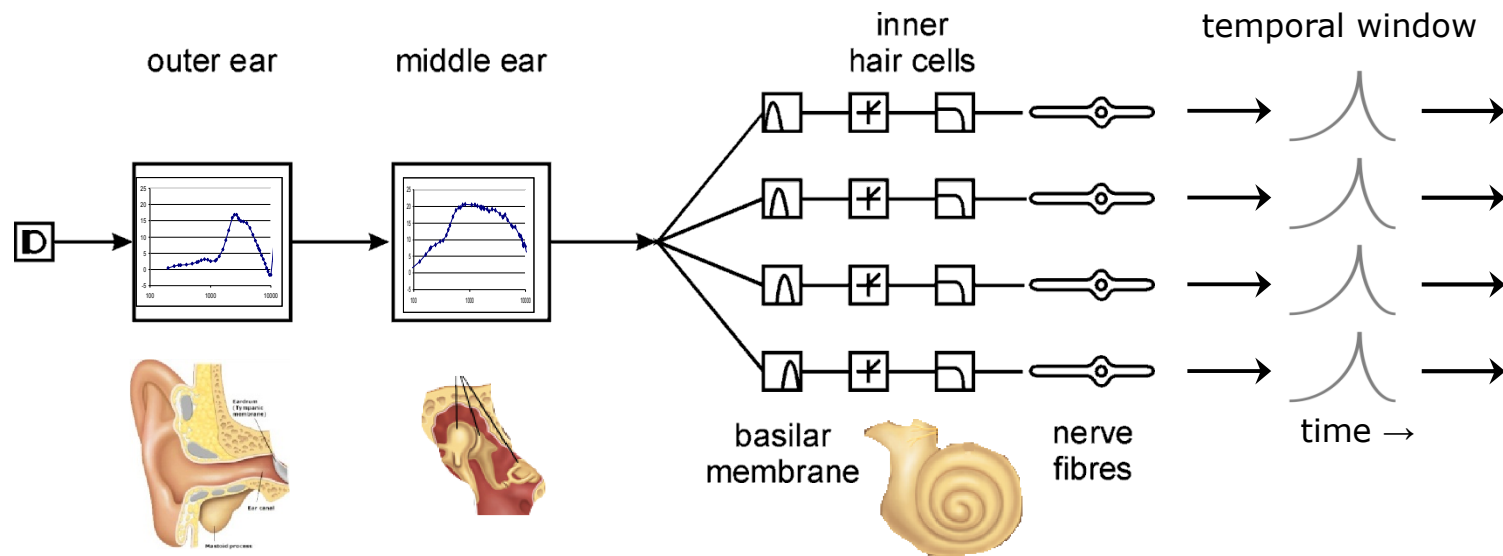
outer ear

middle ear

inner hair cells

temporal window

25
20
15
10
5
0
-5
100
1000
10000

25
20
15
10
5
0
-5
100
1000
10000

Eardrum (Tympanic membrane)

Ear canal

Mastoid process

basilar membrane

nerve fibres

time →